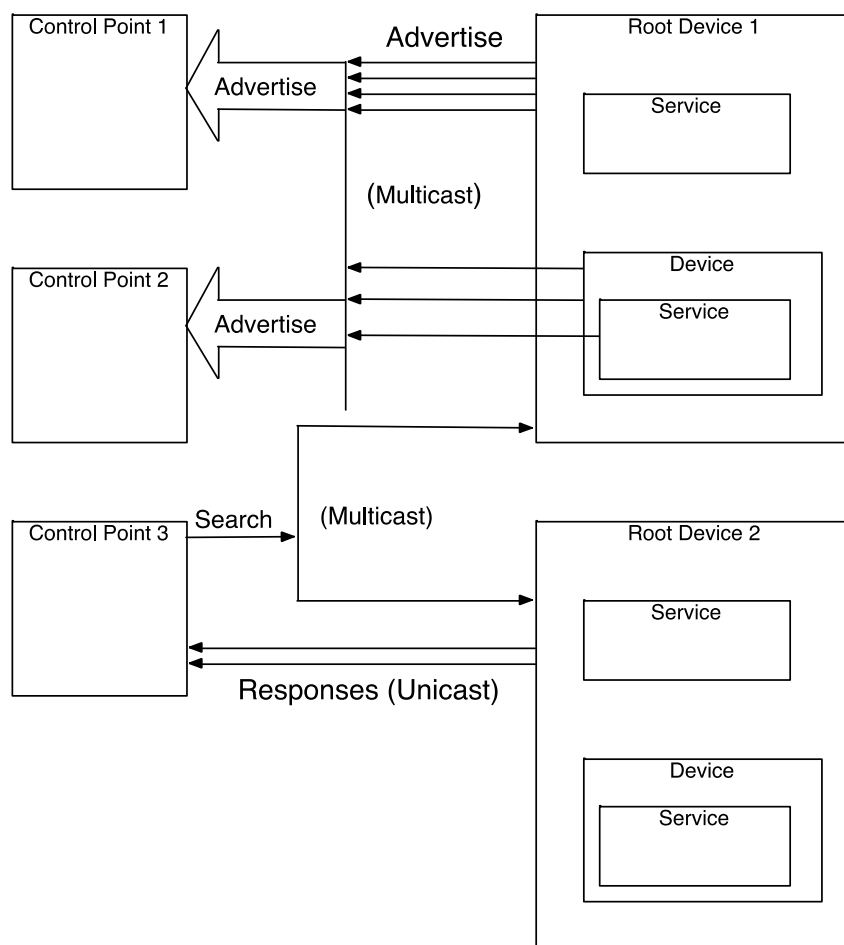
Control Point 1

Advertise

Advertise

Root Device 1

Service

(Multicast)

Control Point 2

Advertise

Device

Service

Control Point 3

Search

(Multicast)

Root Device 2

Service

Responses (Unicast)

Device

Service